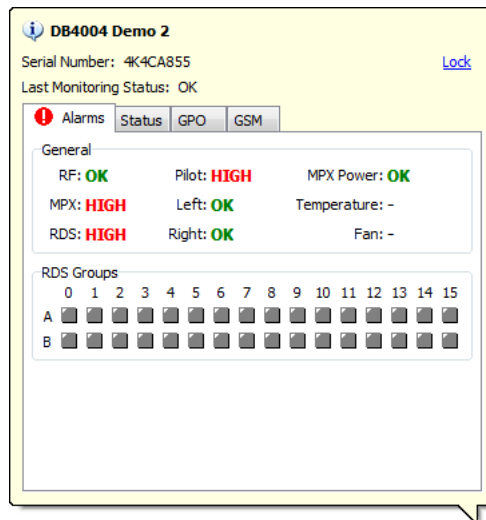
DB4004 Demo 2

Serial Number: 4K4CA855

Lock

Last Monitoring Status: OK

Alarms | Status | GPO | GSM

General

RF: OK
Pilot: HIGH
MPX Power: OK
MPX: HIGH
Left: OK
Temperature: -
RDS: HIGH
Right: OK
Fan: -

RDS Groups

0 1 2 3 4 5 6 7 8 9 10 11 12 13 14 15

A

B